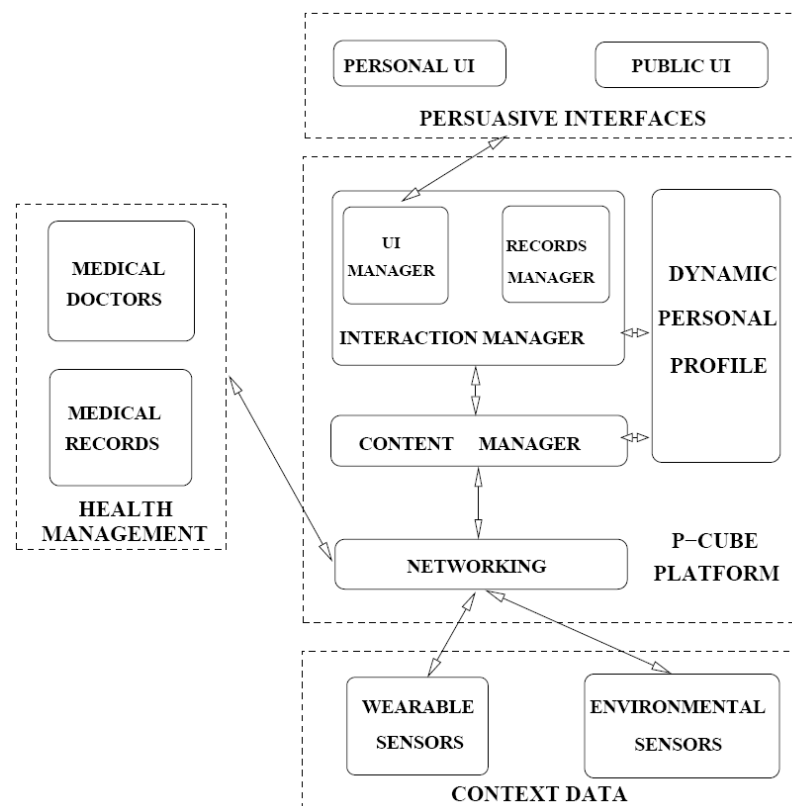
PERSONAL UI

PUBLIC UI

PERSUASIVE INTERFACES

MEDICAL DOCTORS

MEDICAL RECORDS

HEALTH MANAGEMENT

UI MANAGER

RECORDS MANAGER

INTERACTION MANAGER

DYNAMIC PERSONAL PROFILE

CONTENT MANAGER

NETWORKING

P–CUBE PLATFORM

WEARABLE SENSORS

ENVIRONMENTAL SENSORS

CONTEXT DATA